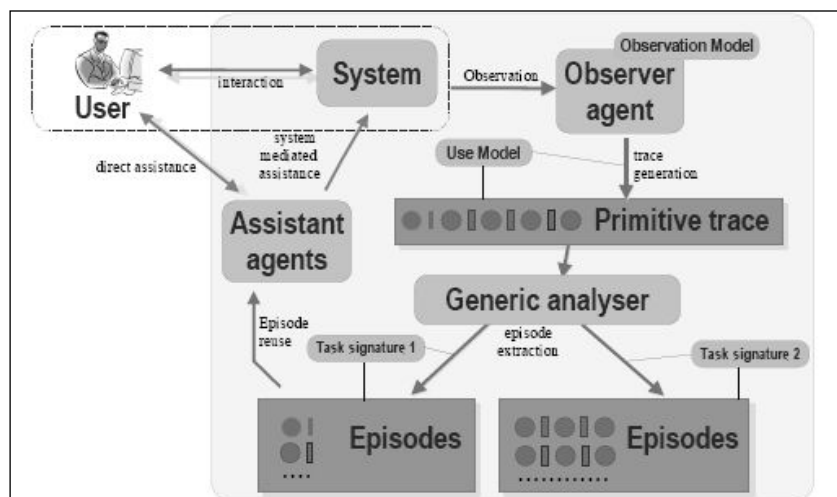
User

interaction

System

Observation

Observation Model

Observer agent

direct assistance

system mediated assistance

Use Model

trace generation

Assistant agents

Primitive trace

Generic analyser

Episode reuse

Task signature 1

episode extraction

Task signature 2

Episodes

Episodes